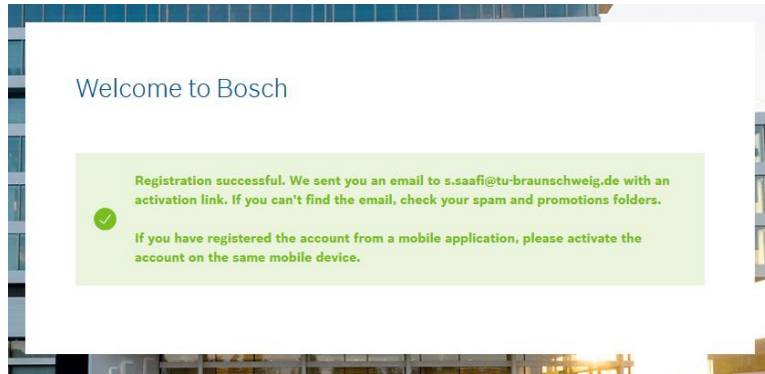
Welcome to Bosch

Registration successful. We sent you an email to s.saafi@tu-braunschweig.de with an activation link. If you can't find the email, check your spam and promotions folders.

If you have registered the account from a mobile application, please activate the account on the same mobile device.